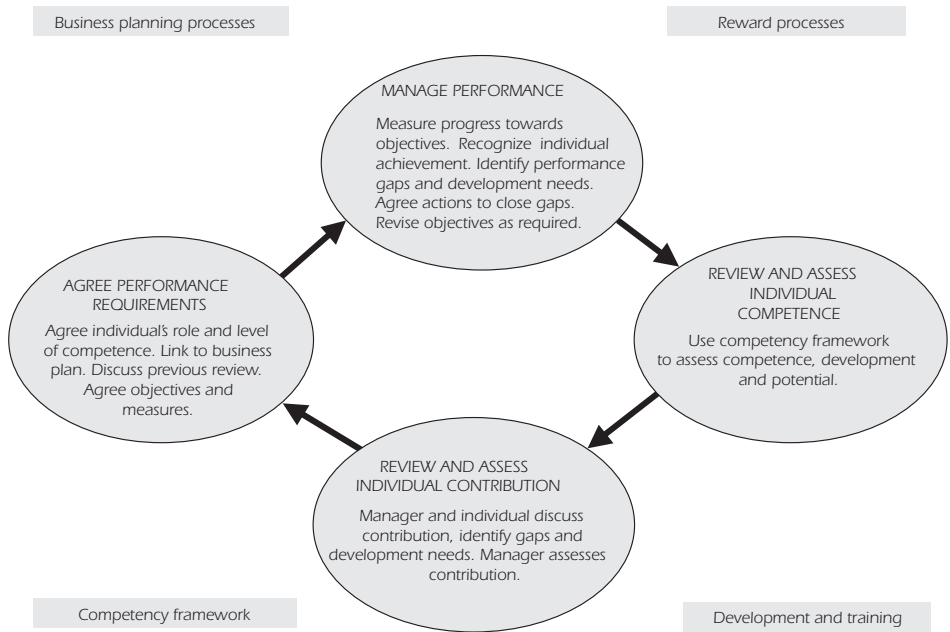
Business planning processes

Reward processes

MANAGE PERFORMANCE

Measure progress towards objectives. Recognize individual achievement. Identify performance gaps and development needs. Agree actions to close gaps. Revise objectives as required.

AGREE PERFORMANCE REQUIREMENTS

Agree individual's role and level of competence. Link to business plan. Discuss previous review. Agree objectives and measures.

REVIEW AND ASSESS INDIVIDUAL COMPETENCE

Use competency framework to assess competence, development and potential.

REVIEW AND ASSESS INDIVIDUAL CONTRIBUTION

Manager and individual discuss contribution, identify gaps and development needs. Manager assesses contribution.

Competency framework

Development and training